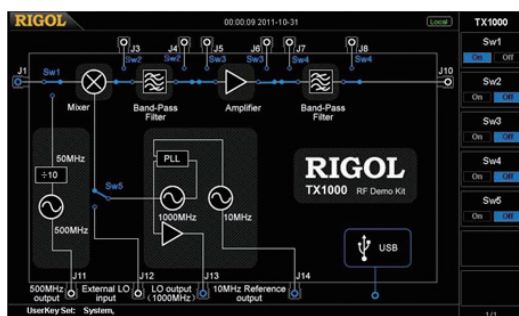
RIGOL
00:00:09 2011-10-31
Local
TX1000
Sw1
On Off
Sw2
On Off
Sw3
On Off
Sw4
On Off
Sw5
On Off
J1
J3
J4
J5
J6
J7
J8
J10
Sw1
Sw2
Sw2
Sw3
Sw3
Sw4
Sw4
Mixer
Band-Pass Filter
Amplifier
Band-Pass Filter
50MHz
÷10
500MHz
Sw5
PLL
1000MHz
10MHz
RIGOL
TX1000 RF Demo Kit
USB
J11
J12
J13
J14
500MHz output
External LO input
LO output (1000MHz)
10MHz Reference output
UserKey Set: System,
1/1